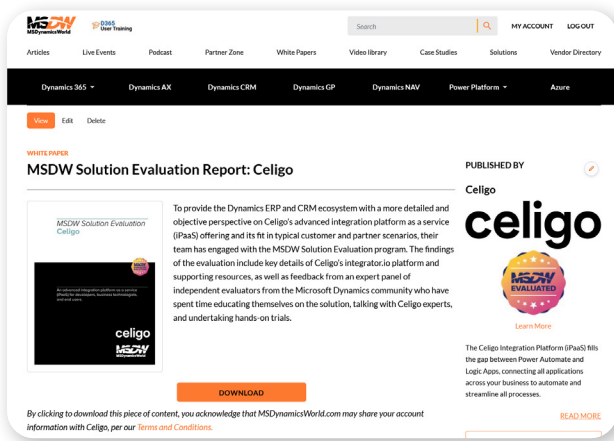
MSDW MSDynamicsWorld

D365 User Training

Search

MY ACCOUNT LOG OUT

Articles Live Events Podcast Partner Zone White Papers Video library Case Studies Solutions Vendor Directory

Dynamics 365 Dynamics AX Dynamics CRM Dynamics GP Dynamics NAV Power Platform Azure

View Edit Delete

WHITE PAPER

MSDW Solution Evaluation Report: Celigo

MSDW Solution Evaluation Celigo

An advanced integration platform as a service (iPaaS) for developers, business technologists, and end users.

celigo

MSDW

To provide the Dynamics ERP and CRM ecosystem with a more detailed and objective perspective on Celigo's advanced integration platform as a service (iPaaS) offering and its fit in typical customer and partner scenarios, their team has engaged with the MSDW Solution Evaluation program. The findings of the evaluation include key details of Celigo's integrator.io platform and supporting resources, as well as feedback from an expert panel of independent evaluators from the Microsoft Dynamics community who have spent time educating themselves on the solution, talking with Celigo experts, and undertaking hands-on trials.

DOWNLOAD

By clicking to download this piece of content, you acknowledge that MSDynamicsWorld.com may share your account information with Celigo, per our Terms and Conditions.

PUBLISHED BY

Celigo

celigo

MSDW EVALUATED

Learn More

The Celigo Integration Platform (iPaaS) fills the gap between Power Automate and Logic Apps, connecting all applications across your business to automate and streamline all processes.

READ MORE